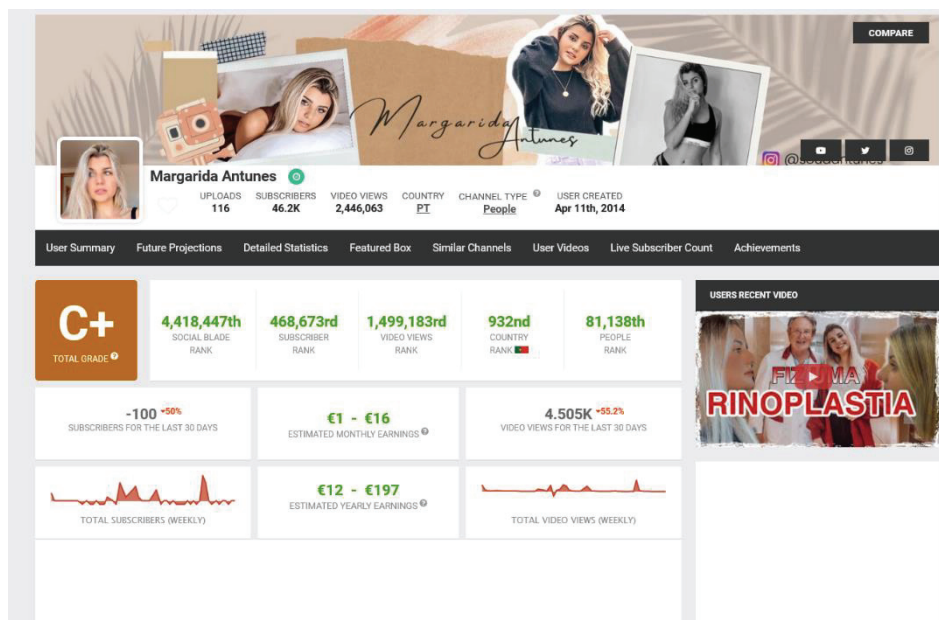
COMPARE

Margarida Antunes

@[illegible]

Margarida Antunes

UPLOADS 116
SUBSCRIBERS 46.2K
VIDEO VIEWS 2,446,063
COUNTRY PT
CHANNEL TYPE People
USER CREATED Apr 11th, 2014

User Summary | Future Projections | Detailed Statistics | Featured Box | Similar Channels | User Videos | Live Subscriber Count | Achievements

C+
TOTAL GRADE

4,418,447th
SOCIAL BLADE RANK

468,673rd
SUBSCRIBER RANK

1,499,183rd
VIDEO VIEWS RANK

932nd
COUNTRY RANK

81,138th
PEOPLE RANK

-100 -50%
SUBSCRIBERS FOR THE LAST 30 DAYS

€1 - €16
ESTIMATED MONTHLY EARNINGS

4.505K -55.2%
VIDEO VIEWS FOR THE LAST 30 DAYS

TOTAL SUBSCRIBERS (WEEKLY)

€12 - €197
ESTIMATED YEARLY EARNINGS

TOTAL VIDEO VIEWS (WEEKLY)

USERS RECENT VIDEO

FIZ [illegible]MA
RINOPLASTIA